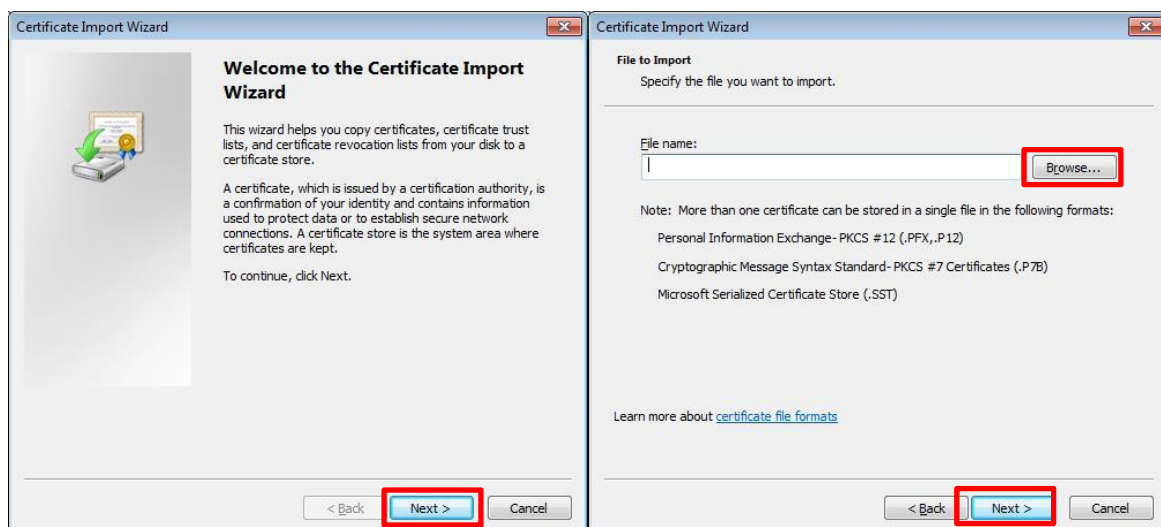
Certificate Import Wizard

Welcome to the Certificate Import Wizard

This wizard helps you copy certificates, certificate trust lists, and certificate revocation lists from your disk to a certificate store.

A certificate, which is issued by a certification authority, is a confirmation of your identity and contains information used to protect data or to establish secure network connections. A certificate store is the system area where certificates are kept.

To continue, click Next.

< Back
Next >
Cancel

Certificate Import Wizard

File to Import
Specify the file you want to import.

File name:

Browse...

Note: More than one certificate can be stored in a single file in the following formats:

Personal Information Exchange- PKCS #12 (.PFX,.P12)

Cryptographic Message Syntax Standard- PKCS #7 Certificates (.P7B)

Microsoft Serialized Certificate Store (.SST)

Learn more about certificate file formats

< Back
Next >
Cancel